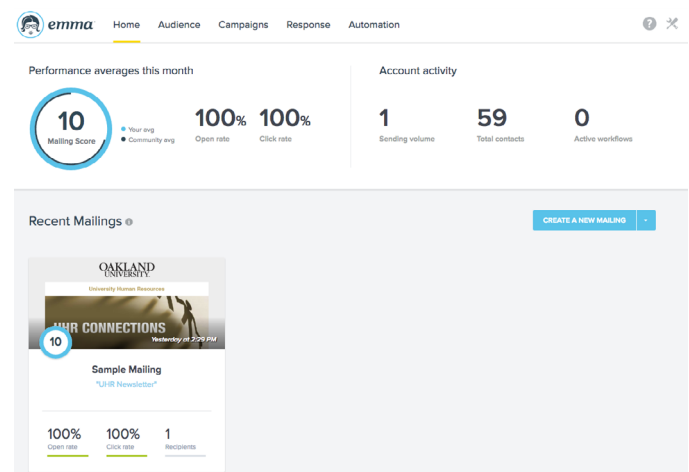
emma Home Audience Campaigns Response Automation

Performance averages this month

10
Mailing Score

Your avg
Community avg

100%
Open rate

100%
Click rate

Account activity

1
Sending volume

59
Total contacts

0
Active workflows

Recent Mailings

CREATE A NEW MAILING

OAKLAND UNIVERSITY

University Human Resources

UHR CONNECTIONS

Yesterday at 2:29 PM

10

Sample Mailing
"UHR Newsletter"

100%
Open rate

100%
Click rate

1
Recipients